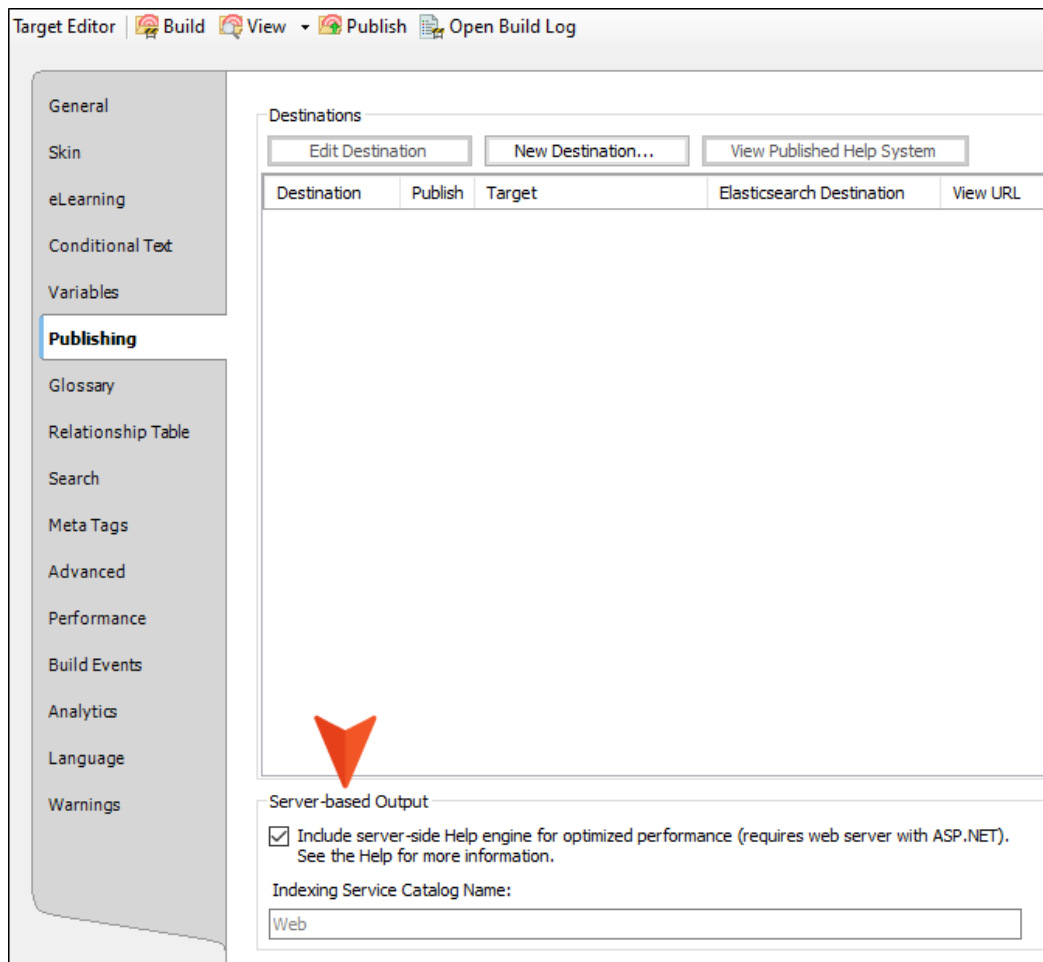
Target Editor | Build View Publish Open Build Log

General
Skin
eLearning
Conditional Text
Variables
Publishing
Glossary
Relationship Table
Search
Meta Tags
Advanced
Performance
Build Events
Analytics
Language
Warnings

Destinations

Edit Destination
New Destination...
View Published Help System

| Destination | Publish | Target | Elasticsearch Destination | View URL |
|---|---|---|---|---|

Server-based Output

Include server-side Help engine for optimized performance (requires web server with ASP.NET). See the Help for more information.

Indexing Service Catalog Name:

Web